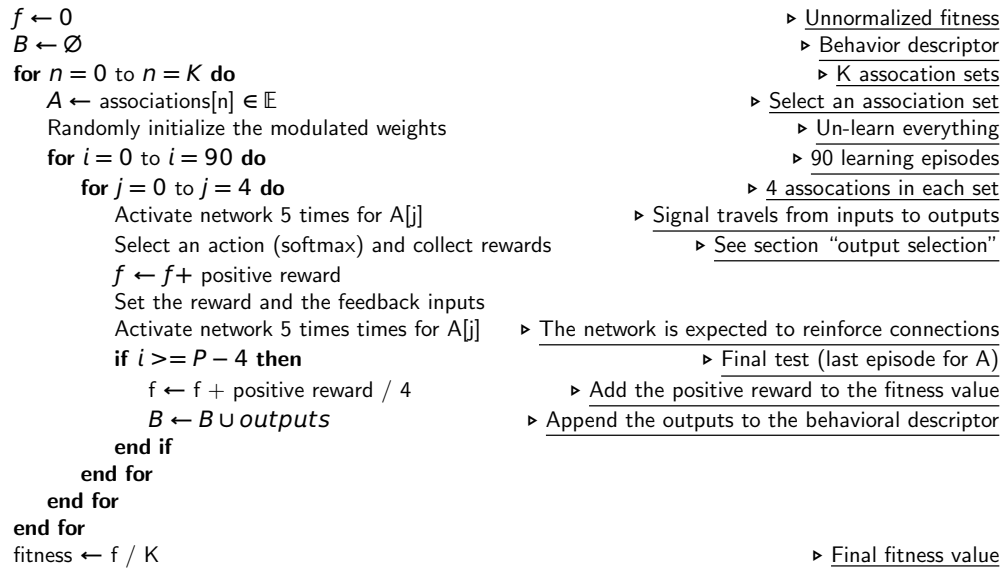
$f \leftarrow 0$ ▷ Unnormalized fitness
$B \leftarrow \varnothing$ ▷ Behavior descriptor
**for** $n = 0$ to $n = K$ **do** ▷ K assocation sets
$A \leftarrow$ associations[n] $\in \mathbb{E}$ ▷ Select an association set
Randomly initialize the modulated weights ▷ Un-learn everything
**for** $i = 0$ to $i = 90$ **do** ▷ 90 learning episodes
**for** $j = 0$ to $j = 4$ **do** ▷ 4 assocations in each set
Activate network 5 times for A[j] ▷ Signal travels from inputs to outputs
Select an action (softmax) and collect rewards ▷ See section "output selection"
$f \leftarrow f +$ positive reward
Set the reward and the feedback inputs
Activate network 5 times times for A[j] ▷ The network is expected to reinforce connections
**if** $i >= P - 4$ **then** ▷ Final test (last episode for A)
f $\leftarrow$ f + positive reward / 4 ▷ Add the positive reward to the fitness value
$B \leftarrow B \cup outputs$ ▷ Append the outputs to the behavioral descriptor
**end if**
**end for**
**end for**
**end for**
fitness $\leftarrow$ f / K ▷ Final fitness value